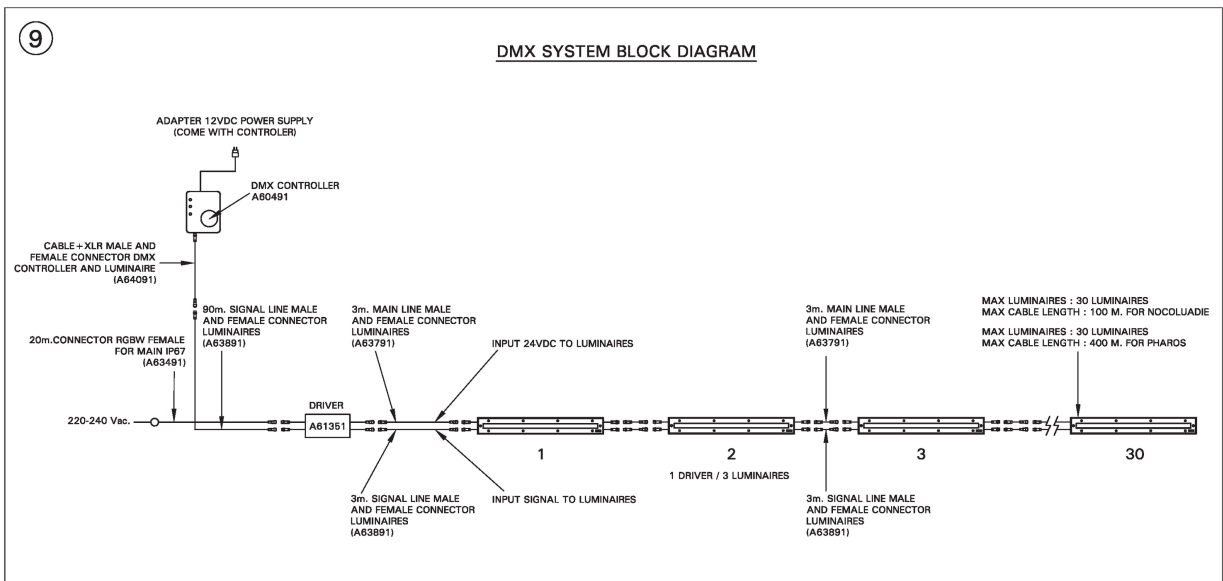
9

DMX SYSTEM BLOCK DIAGRAM

ADAPTER 12VDC POWER SUPPLY (COME WITH CONTROLER)

DMX CONTROLLER A60491

CABLE+XLR MALE AND FEMALE CONNECTOR DMX CONTROLLER AND LUMINAIRE (A64091)

20m.CONNECTOR RGBW FEMALE FOR MAIN IP67 (A63491)

90m. SIGNAL LINE MALE AND FEMALE CONNECTOR LUMINAIRES (A63891)

3m. MAIN LINE MALE AND FEMALE CONNECTOR LUMINAIRES (A63791)

INPUT 24VDC TO LUMINAIRES

3m. MAIN LINE MALE AND FEMALE CONNECTOR LUMINAIRES (A63791)

MAX LUMINAIRES : 30 LUMINAIRES
MAX CABLE LENGTH : 100 M. FOR NOCOLUADIE

MAX LUMINAIRES : 30 LUMINAIRES
MAX CABLE LENGTH : 400 M. FOR PHAROS

220-240 Vac.

DRIVER

A61351

1

2

3

30

1 DRIVER / 3 LUMINAIRES

3m. SIGNAL LINE MALE AND FEMALE CONNECTOR LUMINAIRES (A63891)

INPUT SIGNAL TO LUMINAIRES

3m. SIGNAL LINE MALE AND FEMALE CONNECTOR LUMINAIRES (A63891)